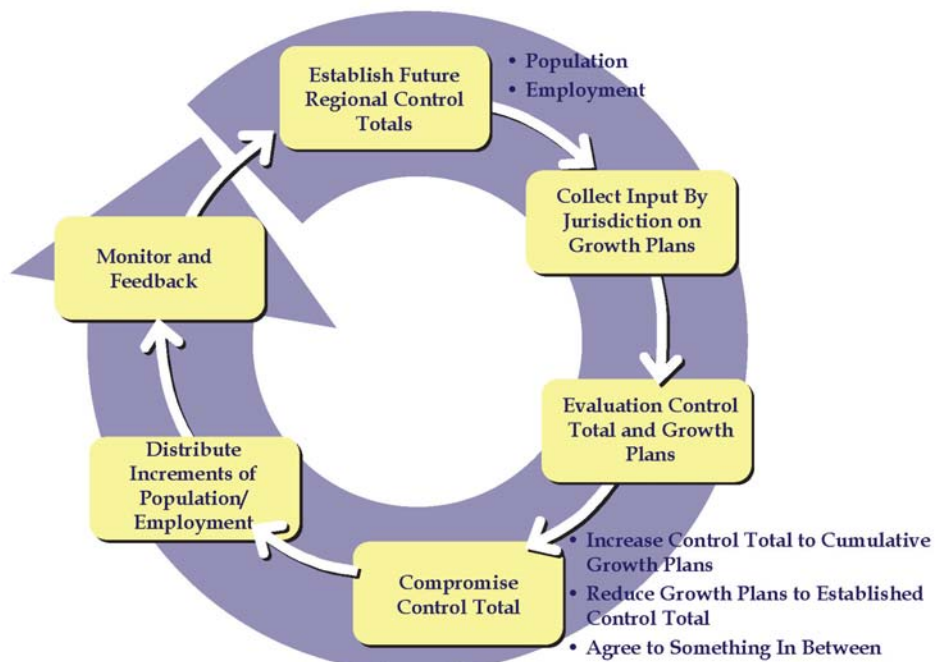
Establish Future Regional Control Totals

• Population
• Employment

Collect Input By Jurisdiction on Growth Plans

Evaluation Control Total and Growth Plans

Compromise Control Total

• Increase Control Total to Cumulative Growth Plans
• Reduce Growth Plans to Established Control Total
• Agree to Something In Between

Distribute Increments of Population/ Employment

Monitor and Feedback